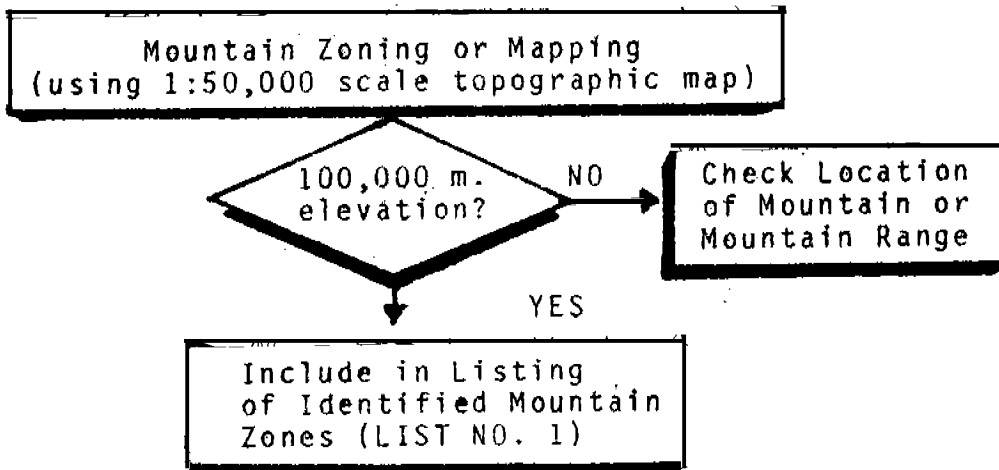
Mountain Zoning or Mapping (using 1:50,000 scale topographic map)

100,000 m. elevation?

NO

Check Location of Mountain or Mountain Range

YES

Include in Listing of Identified Mountain Zones (LIST NO. 1)